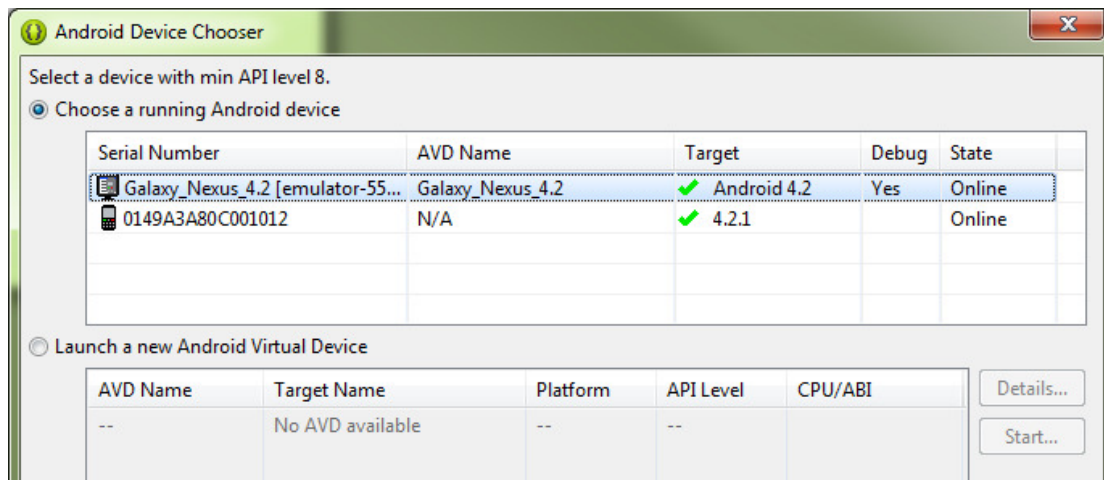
Android Device Chooser

Select a device with min API level 8.

Choose a running Android device

| Serial Number | AVD Name | Target | Debug | State |
|---|---|---|---|---|
| Galaxy_Nexus_4.2 [emulator-55... | Galaxy_Nexus_4.2 | Android 4.2 | Yes | Online |
| 0149A3A80C001012 | N/A | 4.2.1 | | Online |

Launch a new Android Virtual Device

| AVD Name | Target Name | Platform | API Level | CPU/ABI |
|---|---|---|---|---|
| -- | No AVD available | -- | -- | |

Details...

Start...